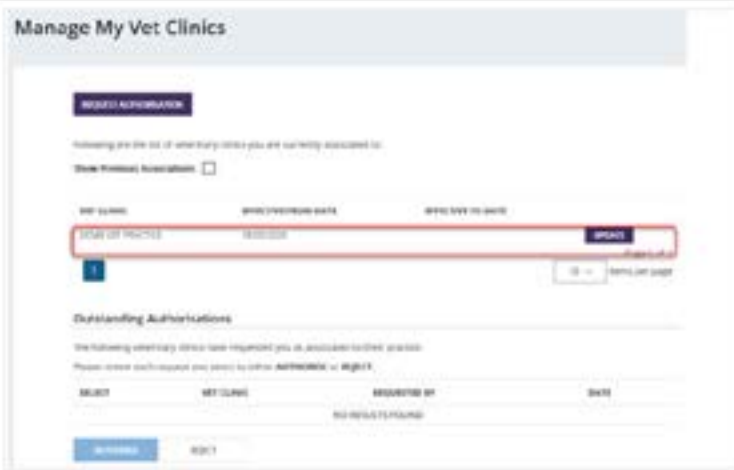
Manage My Vet Clinics

REQUEST AUTHORISATION

Following are the list of veterinary clinics you are currently associated to:

Show Previous Associations

| VET CLINIC | EFFECTIVE FROM DATE | EFFECTIVE TO DATE | |
|---|---|---|---|
| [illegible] | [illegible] | | UPDATE |

1

10 Items per page

Outstanding Authorisations

The following veterinary clinics have requested you as associate to their practice.

Please review each request and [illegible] AUTHORISE or REJECT.

| SELECT | VET CLINIC | REQUESTED BY | DATE |
|---|---|---|---|
| | | NO RESULTS FOUND | |

AUTHORISE REJECT